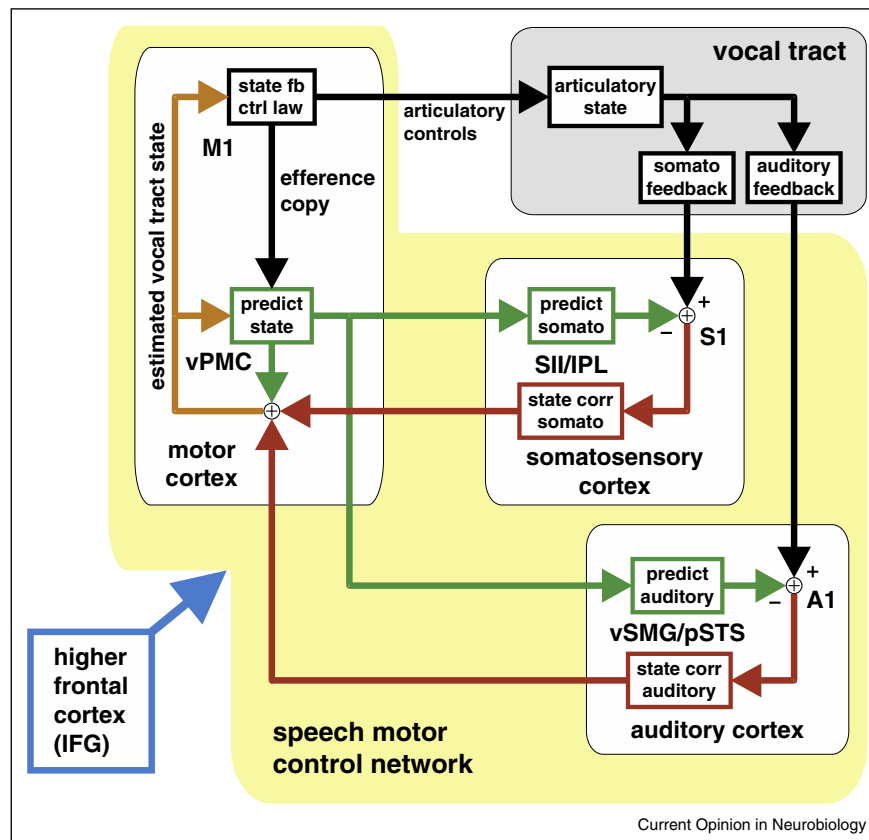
vocal tract

state fb ctrl law

articulatory controls

articulatory state

M1

somato feedback

auditory feedback

efference copy

estimated vocal tract state

predict state

predict somato

+

$\oplus$

–

S1

vPMC

SII/IPL

$\oplus$

state corr somato

motor cortex

somatosensory cortex

predict auditory

+

$\oplus$

–

A1

vSMG/pSTS

higher frontal cortex (IFG)

state corr auditory

speech motor control network

auditory cortex

Current Opinion in Neurobiology